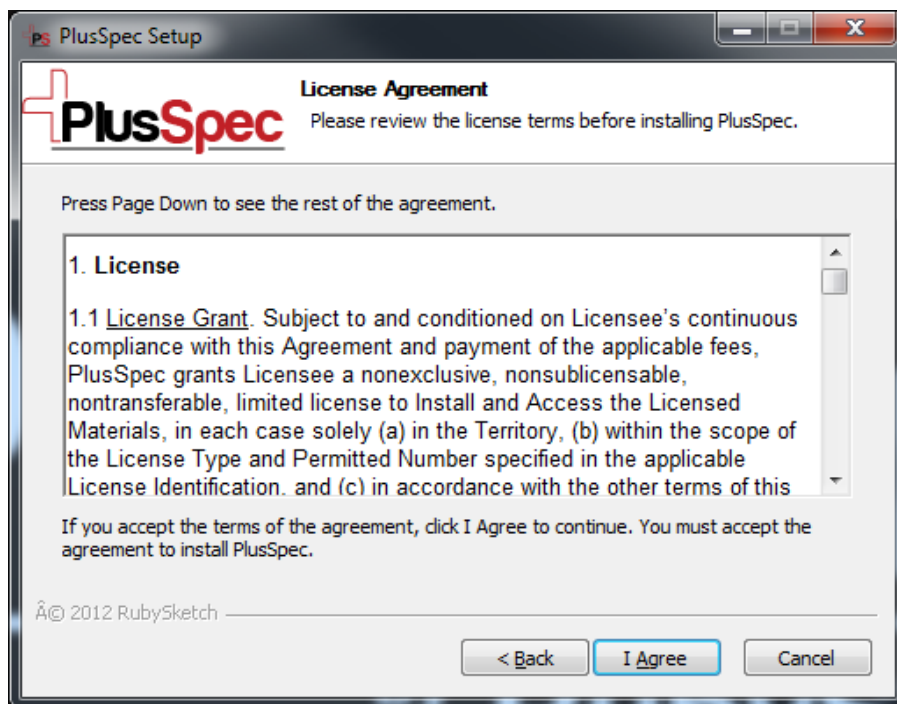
PS PlusSpec Setup

PlusSpec

License Agreement

Please review the license terms before installing PlusSpec.

Press Page Down to see the rest of the agreement.

1. License

1.1 License Grant. Subject to and conditioned on Licensee's continuous compliance with this Agreement and payment of the applicable fees, PlusSpec grants Licensee a nonexclusive, nonsublicensable, nontransferable, limited license to Install and Access the Licensed Materials, in each case solely (a) in the Territory, (b) within the scope of the License Type and Permitted Number specified in the applicable License Identification, and (c) in accordance with the other terms of this

If you accept the terms of the agreement, click I Agree to continue. You must accept the agreement to install PlusSpec.

Â© 2012 RubySketch

< Back

I Agree

Cancel